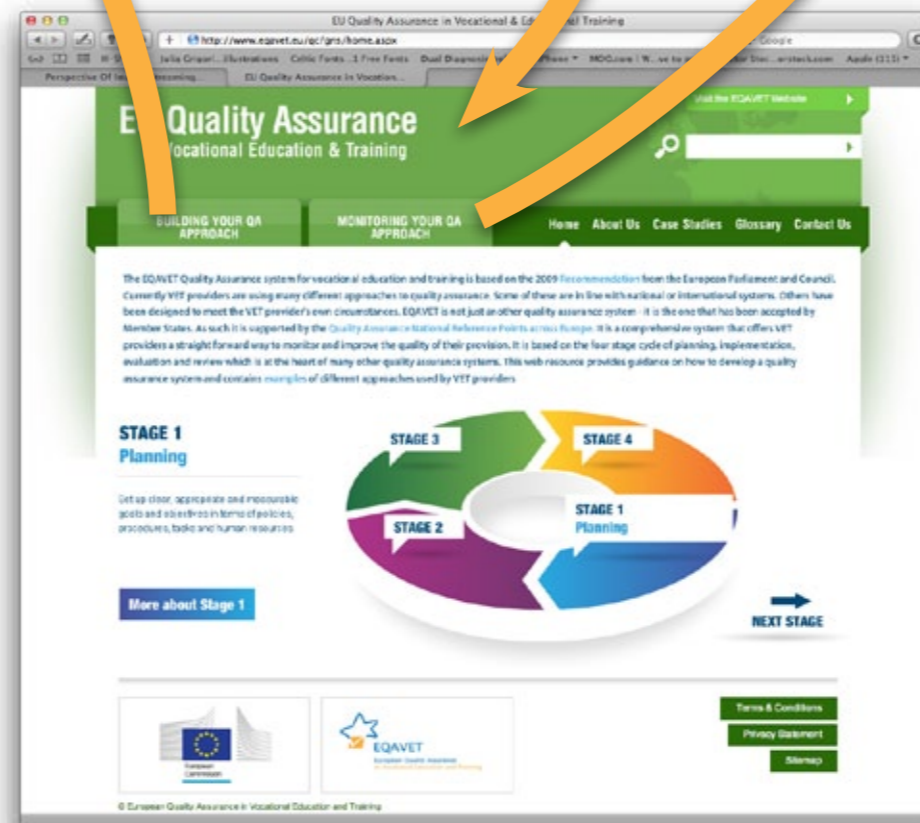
EU Quality Assurance in Vocational & Ed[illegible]al Training

http://www.eqavet.eu/qc/gns/home.aspx

Google

Julia Gripari...Illustrations Celtic Fonts...1 Free Fonts Dual Diagnosis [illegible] MDG.com | W...se to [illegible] Apple (111)

Perspective Of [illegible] Becoming... EU Quality Assurance in Vocation...

Visit the EQAVET Website

EU Quality Assurance
Vocational Education & Training

BUILDING YOUR QA APPROACH

MONITORING YOUR QA APPROACH

Home About Us Case Studies Glossary Contact Us

The EQAVET Quality Assurance system for vocational education and training is based on the 2009 Recommendation from the European Parliament and Council. Currently VET providers are using many different approaches to quality assurance. Some of these are in line with national or international systems. Others have been designed to meet the VET provider's own circumstances. EQAVET is not just an other quality assurance system - it is the one that has been accepted by Member States. As such it is supported by the Quality Assurance National Reference Points across Europe. It is a comprehensive system that offers VET providers a straight forward way to monitor and improve the quality of their provision. It is based on the four stage cycle of planning, implementation, evaluation and review which is at the heart of many other quality assurance systems. This web resource provides guidance on how to develop a quality assurance system and contains examples of different approaches used by VET providers

STAGE 1
Planning

Set up clear, appropriate and measurable goals and objectives in terms of policies, procedures, tasks and human resources.

More about Stage 1

STAGE 3

STAGE 4

STAGE 2

STAGE 1
Planning

NEXT STAGE

European Commission

EQAVET
European Quality Assurance in Vocational Education and Training

Terms & Conditions

Privacy Statement

Sitemap

© European Quality Assurance in Vocational Education and Training